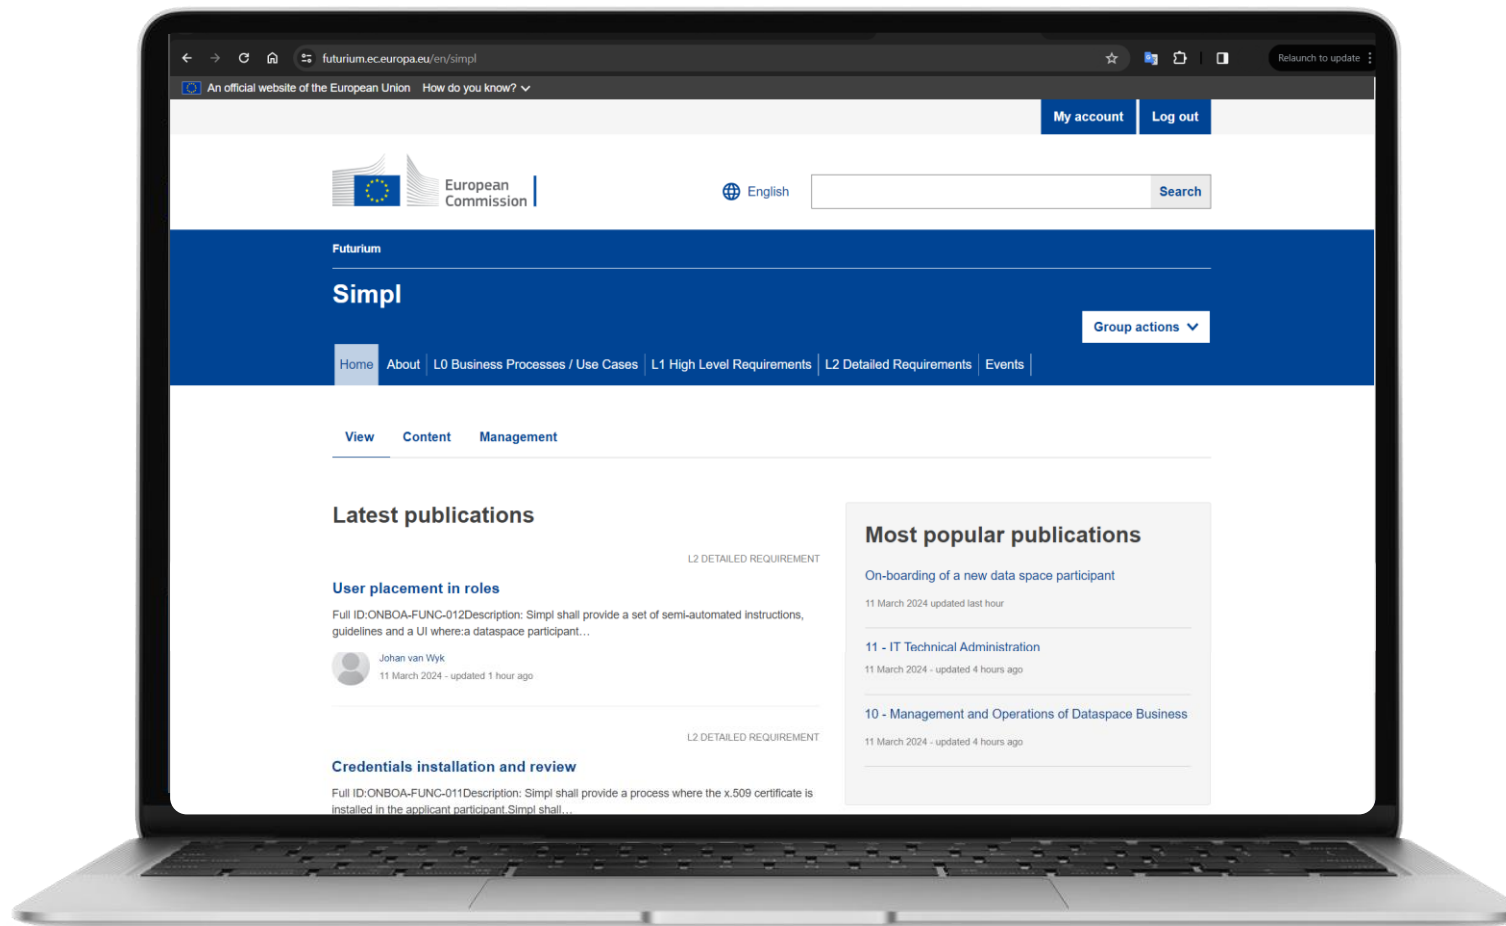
futurium.ec.europa.eu/en/simpl

Relaunch to update

An official website of the European Union How do you know?

My account Log out

European Commission

English

Search

Futurium

Simpl

Group actions

Home About L0 Business Processes / Use Cases L1 High Level Requirements L2 Detailed Requirements Events

View Content Management

Latest publications

L2 DETAILED REQUIREMENT

User placement in roles

Full ID:ONBOA-FUNC-012Description: Simpl shall provide a set of semi-automated instructions, guidelines and a UI where:a dataspace participant…

Johan van Wyk
11 March 2024 - updated 1 hour ago

L2 DETAILED REQUIREMENT

Credentials installation and review

Full ID:ONBOA-FUNC-011Description: Simpl shall provide a process where the x.509 certificate is installed in the applicant participant.Simpl shall…

Most popular publications

On-boarding of a new data space participant

11 March 2024 updated last hour

11 - IT Technical Administration

11 March 2024 - updated 4 hours ago

10 - Management and Operations of Dataspace Business

11 March 2024 - updated 4 hours ago